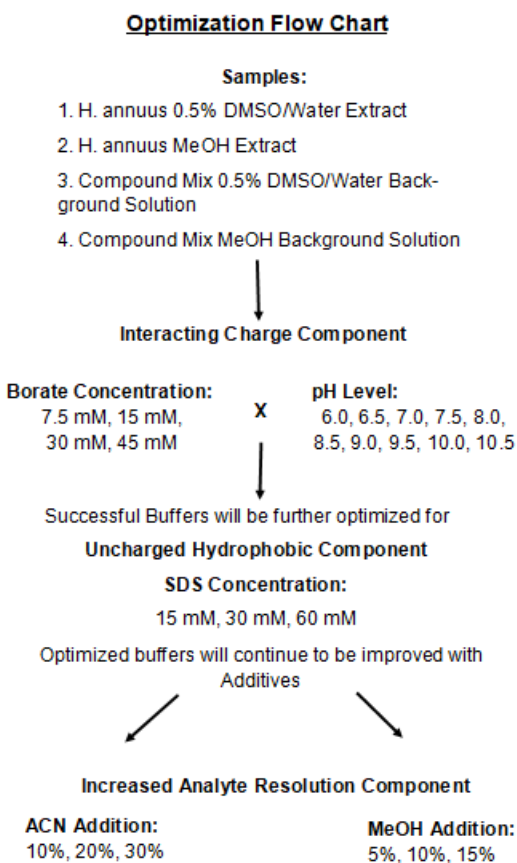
**Optimization Flow Chart**

**Samples:**

1. H. annuus 0.5% DMSO/Water Extract
2. H. annuus MeOH Extract
3. Compound Mix 0.5% DMSO/Water Background Solution
4. Compound Mix MeOH Background Solution

**Interacting Charge Component**

**Borate Concentration:**
7.5 mM, 15 mM, 30 mM, 45 mM

**X**

**pH Level:**
6.0, 6.5, 7.0, 7.5, 8.0, 8.5, 9.0, 9.5, 10.0, 10.5

Successful Buffers will be further optimized for

**Uncharged Hydrophobic Component**

**SDS Concentration:**

15 mM, 30 mM, 60 mM

Optimized buffers will continue to be improved with Additives

**Increased Analyte Resolution Component**

**ACN Addition:**
10%, 20%, 30%

**MeOH Addition:**
5%, 10%, 15%